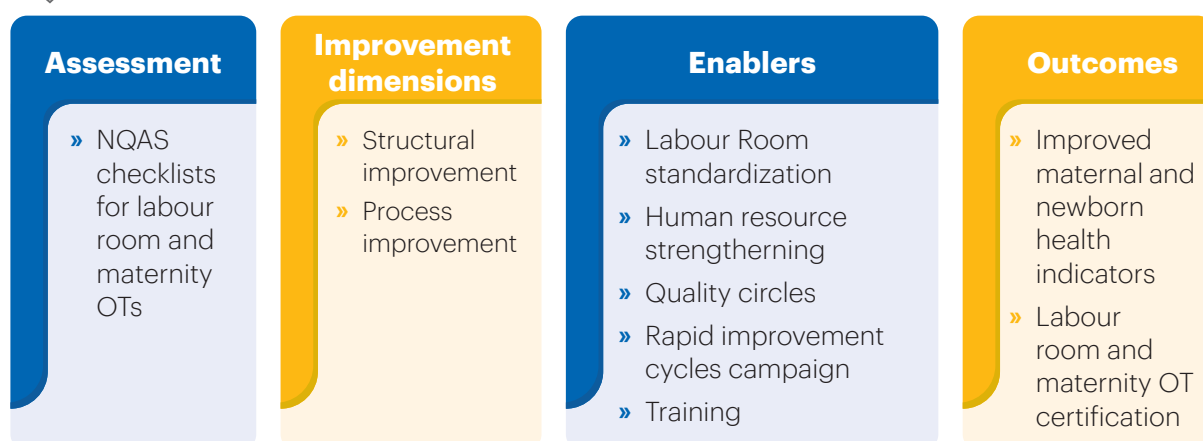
Assessment

» NQAS checklists for labour room and maternity OTs

Improvement dimensions

» Structural improvement

» Process improvement

Enablers

» Labour Room standardization

» Human resource strengtherning

» Quality circles

» Rapid improvement cycles campaign

» Training

Outcomes

» Improved maternal and newborn health indicators

» Labour room and maternity OT certification